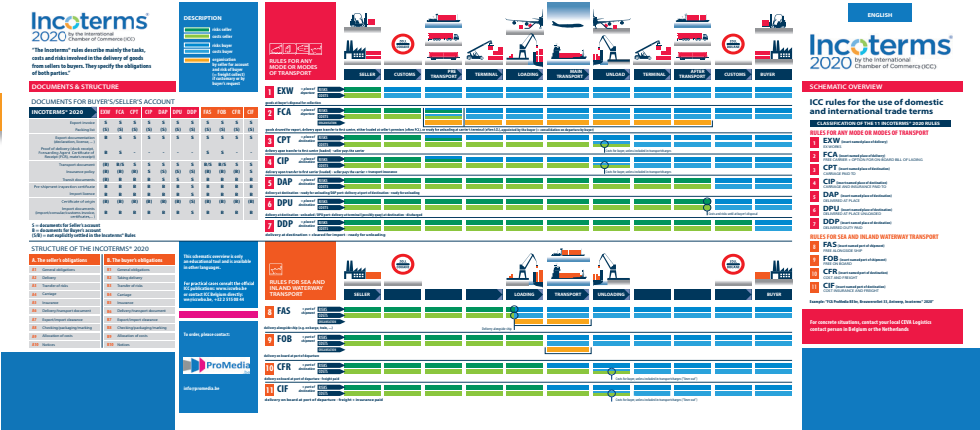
Incoterms® 2020 by the International Chamber of Commerce (ICC)

"The Incoterms® rules describe mainly the tasks, costs and risks involved in the delivery of goods from sellers to buyers. They specify the obligations of both parties."

DOCUMENTS & STRUCTURE

DOCUMENTS FOR BUYER'S/SELLER'S ACCOUNT

| INCOTERMS® 2020 | EXW | FCA | CPT | CIP | DAP | DPU | DDP | FAS | FOB | CFR | CIF |
|---|---|---|---|---|---|---|---|---|---|---|---|
| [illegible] | | | | | | | | | | | |

S = documents for Seller's account
B = documents for Buyer's account
(S/B) = not explicitly settled in the Incoterms® Rules

STRUCTURE OF THE INCOTERMS® 2020

| A. The seller's obligations | B. The buyer's obligations |
|---|---|
| A1 General obligations | B1 General obligations |
| A2 Delivery | B2 Taking delivery |
| A3 Transfer of risks | B3 Transfer of risks |
| A4 Carriage | B4 Carriage |
| A5 Insurance | B5 Insurance |
| A6 Delivery/transport document | B6 Delivery/transport document |
| A7 Export/import clearance | B7 Export/import clearance |
| A8 Checking/packaging/marking | B8 Checking/packaging/marking |
| A9 Allocation of costs | B9 Allocation of costs |
| A10 Notices | B10 Notices |

DESCRIPTION
risks seller
costs seller
risks buyer
costs buyer
organisation by seller for account and risk of buyer ([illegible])

This schematic overview is only an educational tool and is available in other languages.

For practical cases consult the official ICC publications: www.iccwbo.be or contact ICC Belgium directly: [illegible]

To order, please contact:

ProMedia

info@promedia.be

RULES FOR ANY MODE OR MODES OF TRANSPORT

SELLER | CUSTOMS | PRE TRANSPORT | TERMINAL | LOADING | MAIN TRANSPORT | UNLOAD | TERMINAL | AFTER TRANSPORT | CUSTOMS | BUYER

1 EXW
2 FCA
3 CPT
4 CIP
5 DAP
6 DPU
7 DDP

RULES FOR SEA AND INLAND WATERWAY TRANSPORT

SELLER | LOADING | TRANSPORT | UNLOADING | BUYER

8 FAS
9 FOB
10 CFR
11 CIF

ENGLISH

Incoterms® 2020 by the International Chamber of Commerce (ICC)

SCHEMATIC OVERVIEW

ICC rules for the use of domestic and international trade terms

CLASSIFICATION OF THE 11 INCOTERMS® 2020 RULES

RULES FOR ANY MODE OR MODES OF TRANSPORT
1 EXW EX WORKS
2 FCA FREE CARRIER
3 CPT CARRIAGE PAID TO
4 CIP CARRIAGE AND INSURANCE PAID TO
5 DAP DELIVERED AT PLACE
6 DPU DELIVERED AT PLACE UNLOADED
7 DDP DELIVERED DUTY PAID

RULES FOR SEA AND INLAND WATERWAY TRANSPORT
8 FAS FREE ALONGSIDE SHIP
9 FOB FREE ON BOARD
10 CFR COST AND FREIGHT
11 CIF COST INSURANCE AND FREIGHT

Example: "FCA Posthofbrug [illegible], Antwerp, Incoterms® 2020"

For concrete situations, contact your local CEVA Logistics contact person in Belgium or the Netherlands